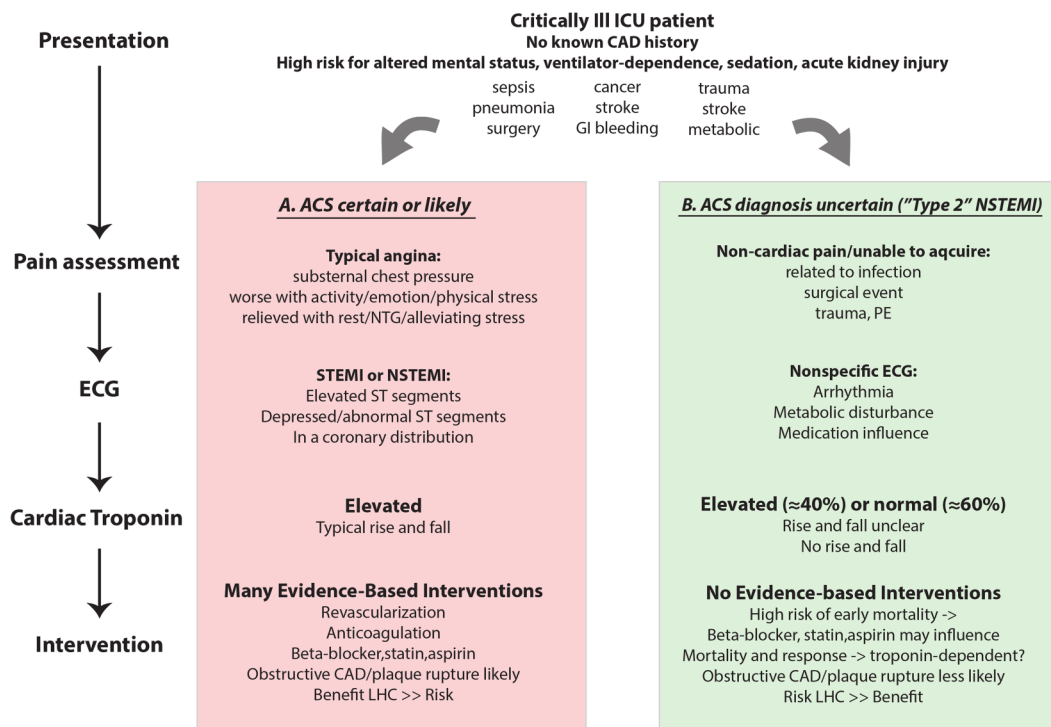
Presentation

Critically Ill ICU patient
No known CAD history
High risk for altered mental status, ventilator-dependence, sedation, acute kidney injury

sepsis
pneumonia
surgery

cancer
stroke
GI bleeding

trauma
stroke
metabolic

Pain assessment

ECG

Cardiac Troponin

Intervention

A. ACS certain or likely

Typical angina:
substernal chest pressure
worse with activity/emotion/physical stress
relieved with rest/NTG/alleviating stress

STEMI or NSTEMI:
Elevated ST segments
Depressed/abnormal ST segments
In a coronary distribution

Elevated
Typical rise and fall

Many Evidence-Based Interventions
Revascularization
Anticoagulation
Beta-blocker,statin,aspirin
Obstructive CAD/plaque rupture likely
Benefit LHC >> Risk

B. ACS diagnosis uncertain ("Type 2" NSTEMI)

Non-cardiac pain/unable to aqcuire:
related to infection
surgical event
trauma, PE

Nonspecific ECG:
Arrhythmia
Metabolic disturbance
Medication influence

Elevated (≈40%) or normal (≈60%)
Rise and fall unclear
No rise and fall

No Evidence-based Interventions
High risk of early mortality ->
Beta-blocker, statin,aspirin may influence
Mortality and response -> troponin-dependent?
Obstructive CAD/plaque rupture less likely
Risk LHC >> Benefit